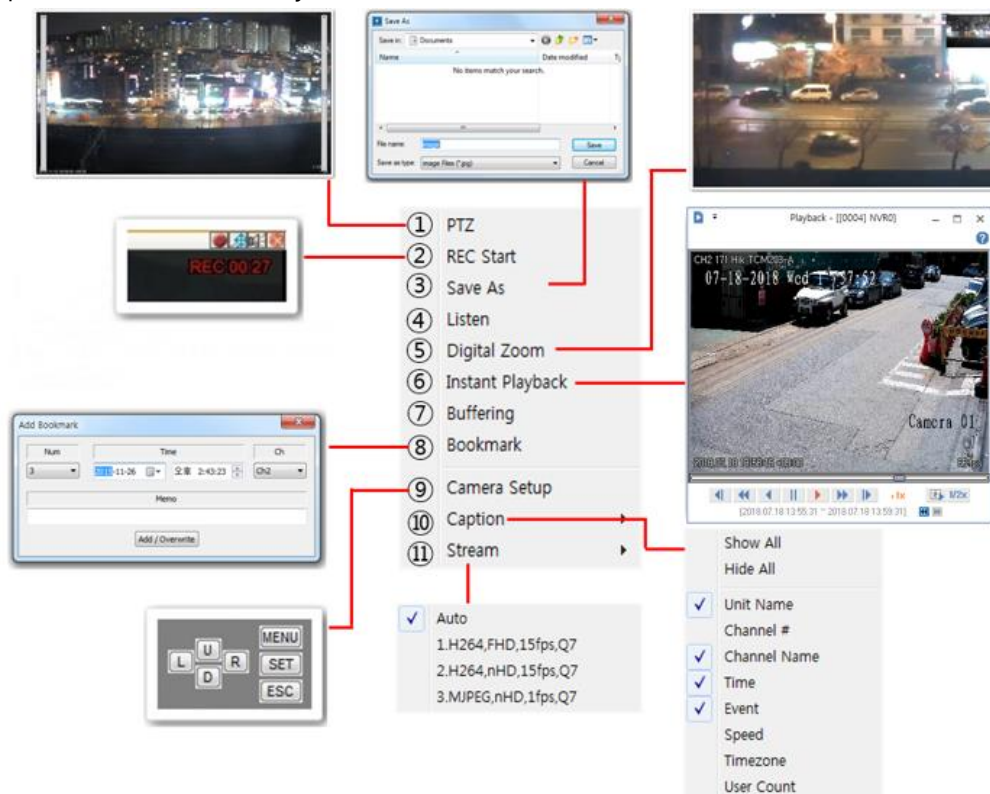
Save As

Save in: Documents

Name

Date modified

No items match your search.

File name:

Save

Save as type: Image Files (*.jpg)

Cancel

REC 00:27

① PTZ
② REC Start
③ Save As
④ Listen
⑤ Digital Zoom
⑥ Instant Playback
⑦ Buffering
⑧ Bookmark
⑨ Camera Setup
⑩ Caption
⑪ Stream

Playback - [[0004] NVR0]

CH2 171 Hik TCM203-A

07-18-2018 Wed 13:57:62

Camera 01

[2018.07.18 13:55:31 ~ 2018.07.18 13:59:31]

1x

1/2x

Add Bookmark

| Num | Time | Ch |
|---|---|---|
| 3 | 2018-11-26 오후 2:43:23 | Ch2 |

Memo

Add / Overwrite

MENU

SET

ESC

U

L

R

D

Auto
1.H264,FHD,15fps,Q7
2.H264,nHD,15fps,Q7
3.MJPEG,nHD,1fps,Q7

Show All
Hide All
Unit Name
Channel #
Channel Name
Time
Event
Speed
Timezone
User Count